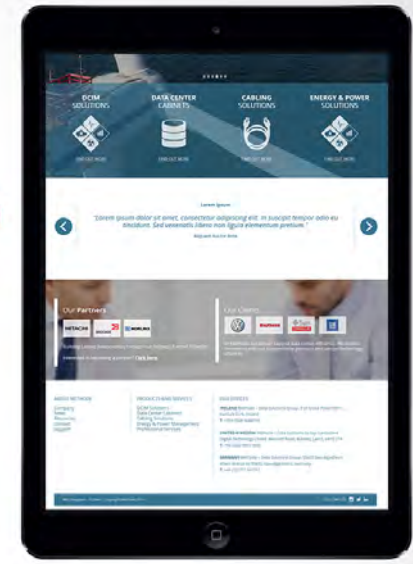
DCIM SOLUTIONS

DATA CENTER CABINETS

CABLING SOLUTIONS

ENERGY & POWER SOLUTIONS

FIND OUT MORE

FIND OUT MORE

FIND OUT MORE

FIND OUT MORE

Lorem Ipsum

"Lorem ipsum dolor sit amet, consectetur adipiscing elit. In suscipit tempor odio eu tincidunt. Sed venenatis libero non ligula elementum pretium."

Our Partners

HITACHI

Our Clients

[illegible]

ABOUT NETWORK

Company

News

Resources

Contact

Support

PRODUCTS AND SERVICES

DCIM Solutions

Data Center Cabinets

Cabling Solutions

Energy & Power Management

Professional Services

OUR OFFICES

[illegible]